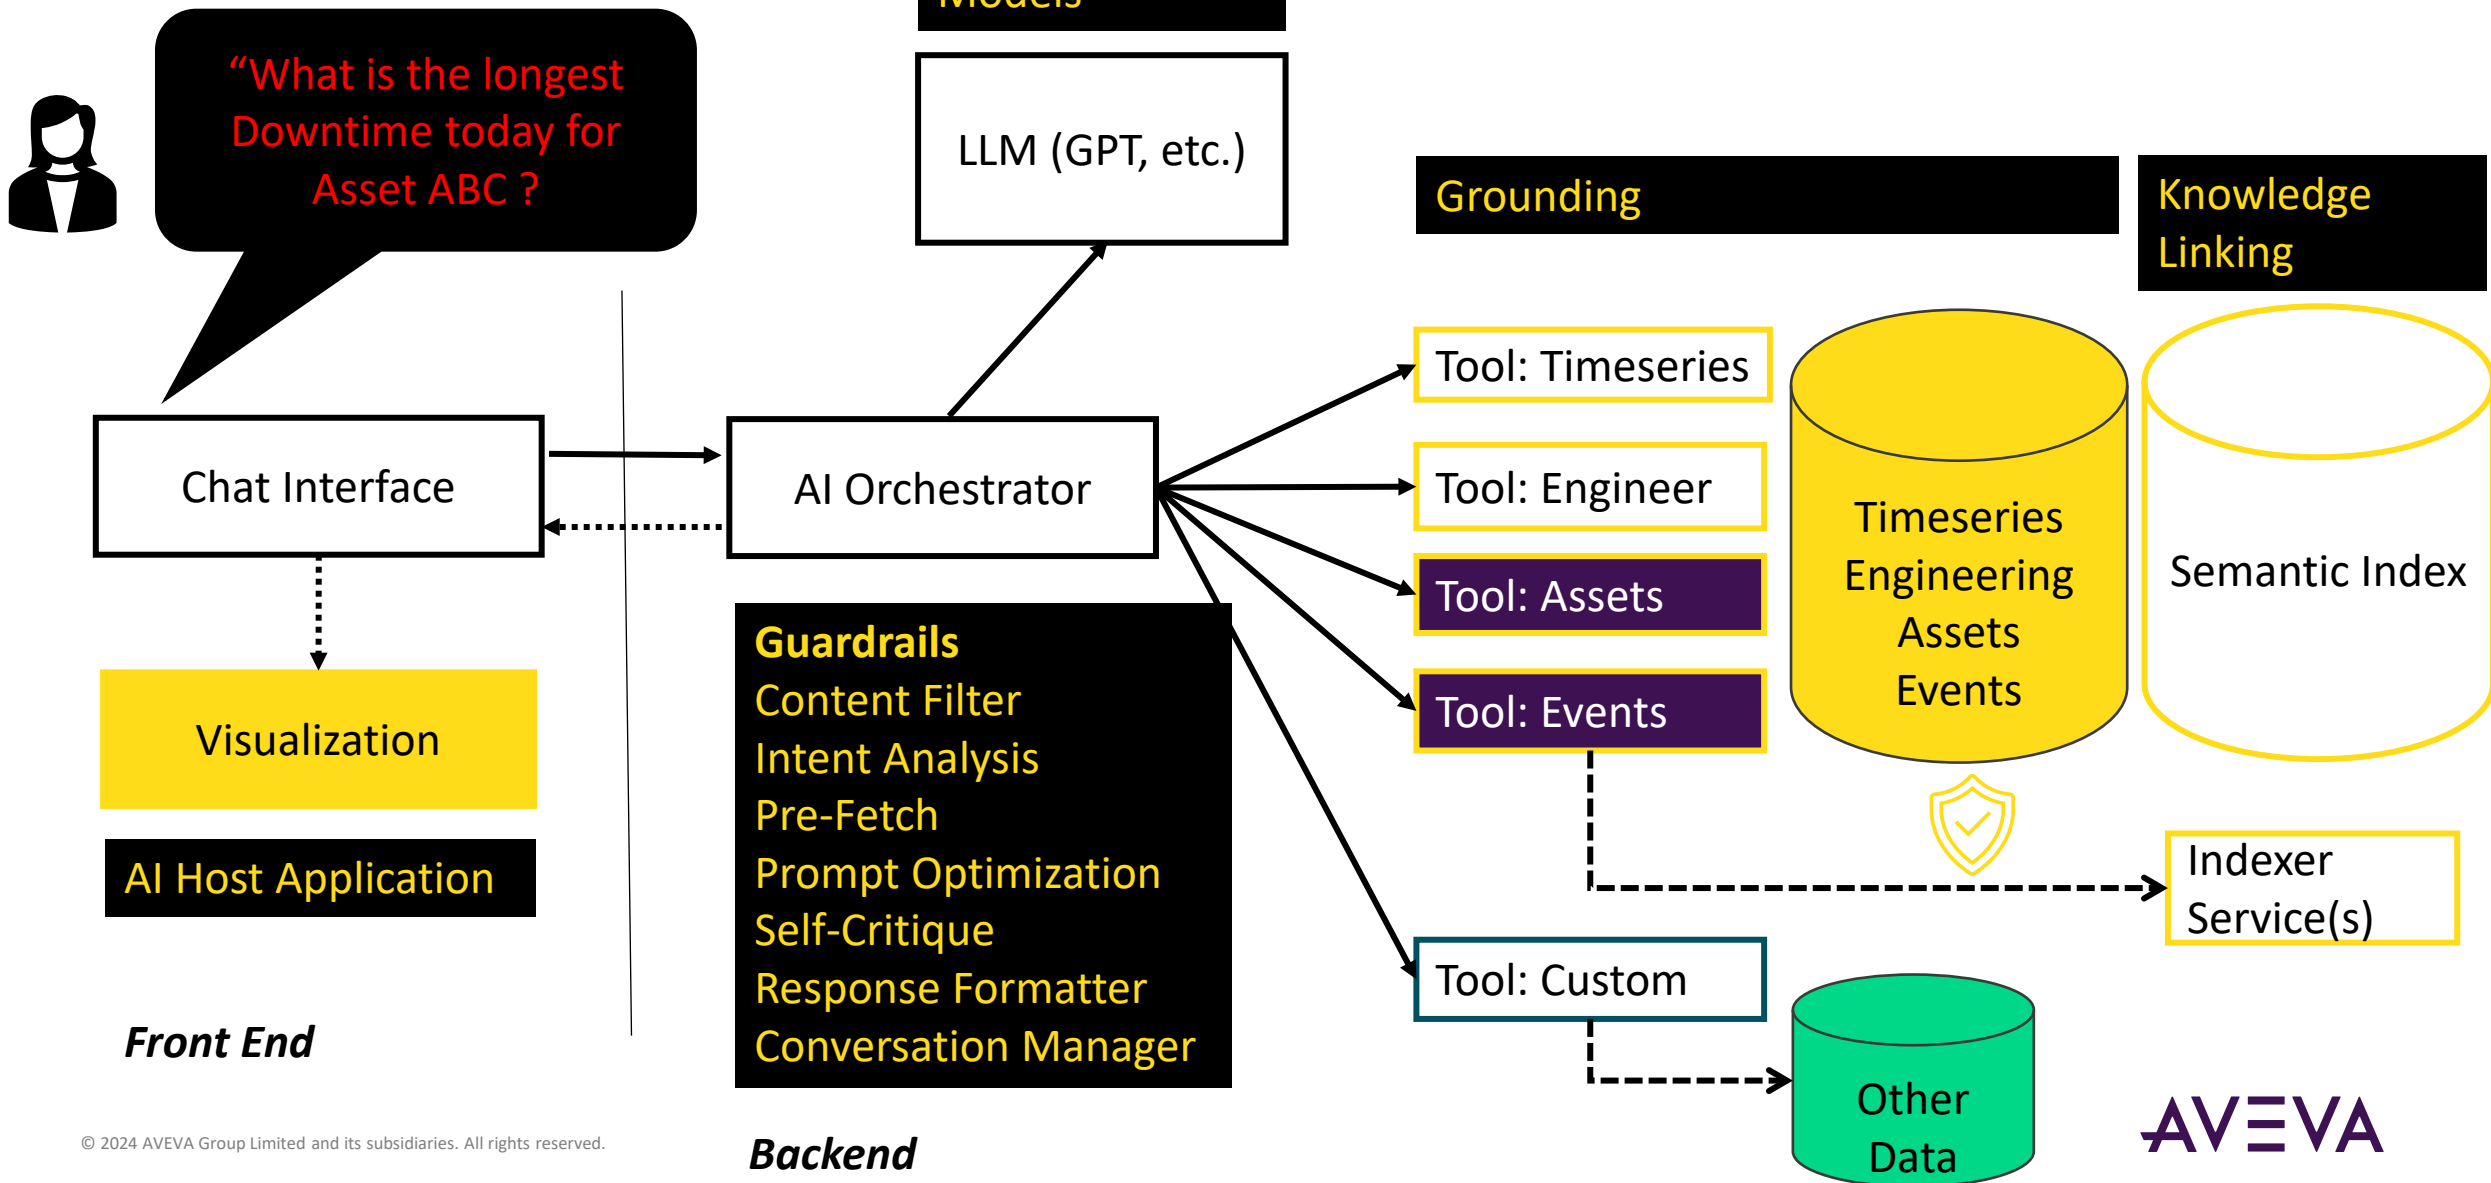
"What is the longest Downtime today for Asset ABC ?

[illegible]

LLM (GPT, etc.)

Grounding

Knowledge Linking

Chat Interface

AI Orchestrator

Tool: Timeseries

Tool: Engineer

Tool: Assets

Tool: Events

Timeseries
Engineering
Assets
Events

Semantic Index

Visualization

AI Host Application

Guardrails
Content Filter
Intent Analysis
Pre-Fetch
Prompt Optimization
Self-Critique
Response Formatter
Conversation Manager

Indexer Service(s)

Tool: Custom

Other Data

Front End

Backend

© 2024 AVEVA Group Limited and its subsidiaries. All rights reserved.

AVEVA